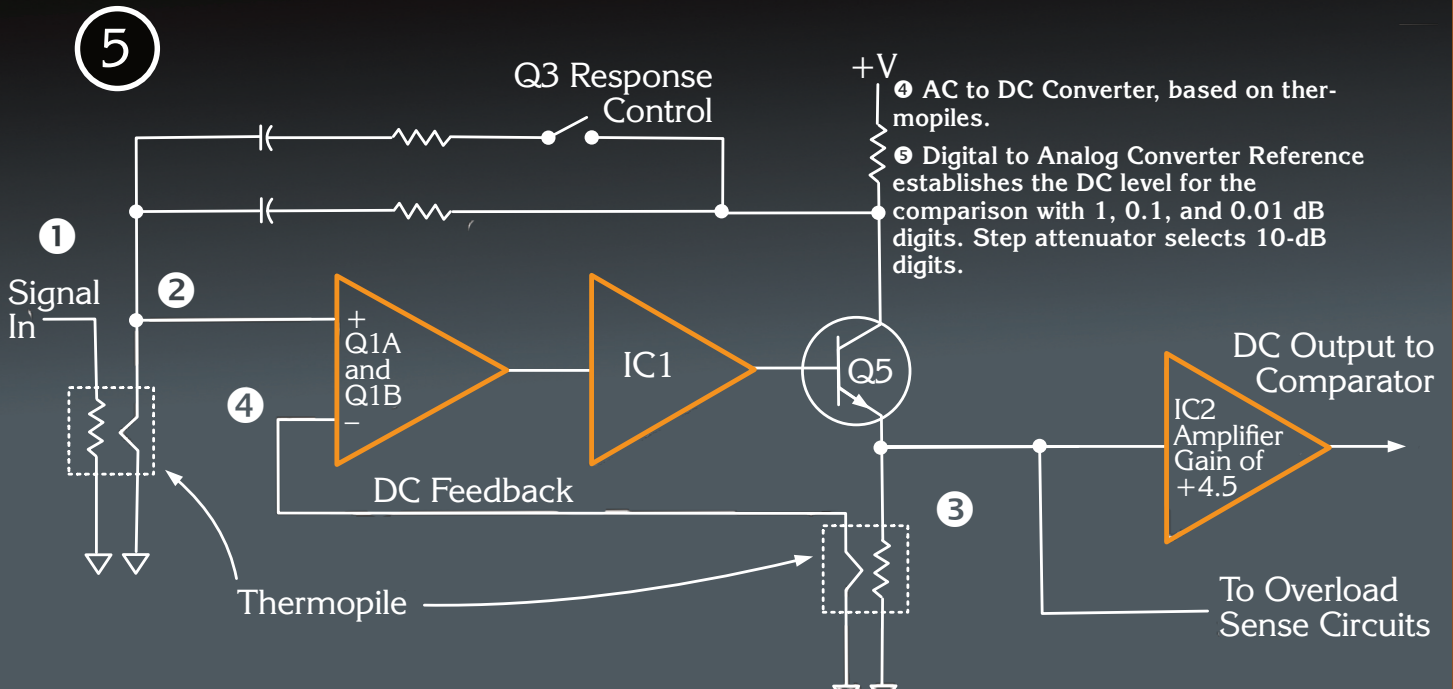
5

Q3 Response Control

+V

❹ AC to DC Converter, based on thermopiles.

❺ Digital to Analog Converter Reference establishes the DC level for the comparison with 1, 0.1, and 0.01 dB digits. Step attenuator selects 10-dB digits.

❶

Signal In

❷

+
Q1A and Q1B
−

IC1

Q5

❹

DC Output to Comparator

IC2 Amplifier Gain of +4.5

DC Feedback

❸

Thermopile

To Overload Sense Circuits